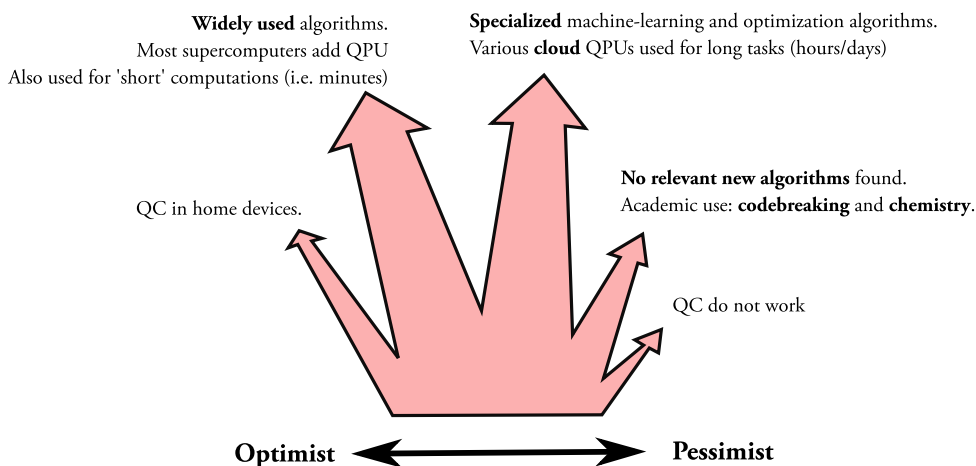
**Widely used** algorithms.
Most supercomputers add QPU
Also used for 'short' computations (i.e. minutes)

**Specialized** machine-learning and optimization algorithms.
Various **cloud** QPUs used for long tasks (hours/days)

QC in home devices.

**No relevant new algorithms** found.
Academic use: **codebreaking** and **chemistry**.

QC do not work

**Optimist** **Pessimist**